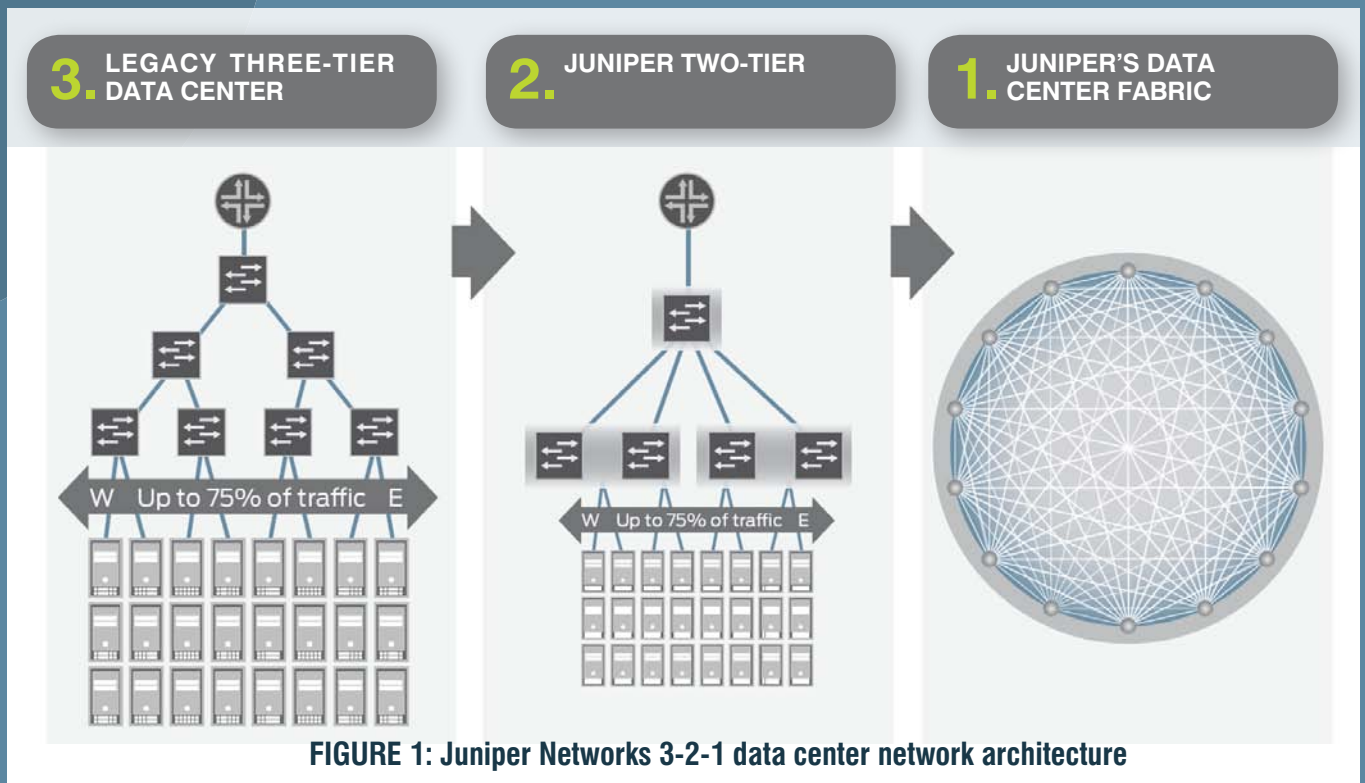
3. LEGACY THREE-TIER DATA CENTER

2. JUNIPER TWO-TIER

1. JUNIPER'S DATA CENTER FABRIC

W Up to 75% of traffic E

W Up to 75% of traffic E

FIGURE 1: Juniper Networks 3-2-1 data center network architecture